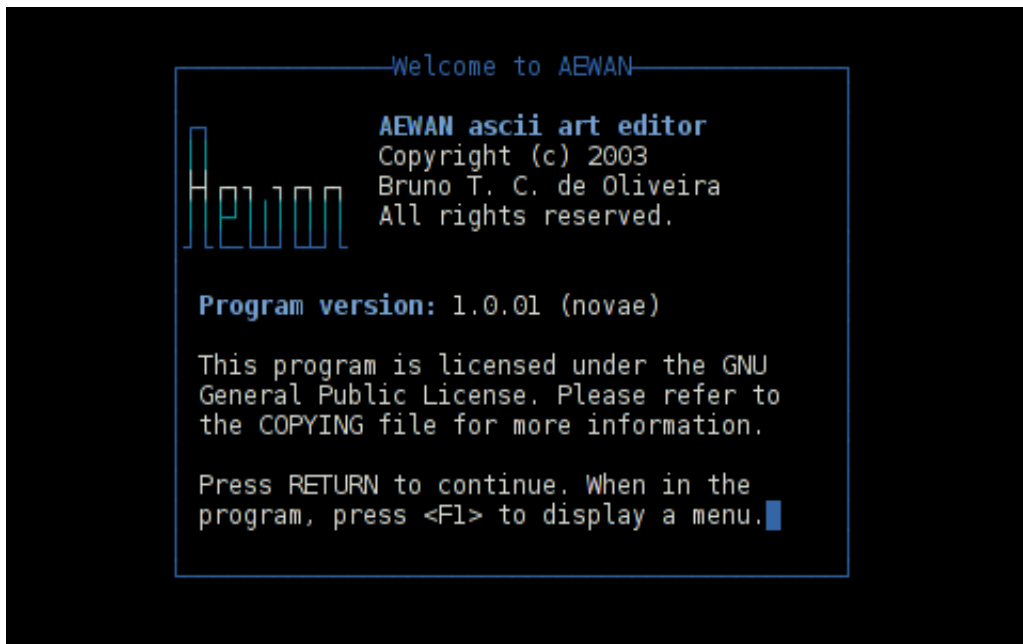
Welcome to AEWAN

Aewan

AEWAN ascii art editor
Copyright (c) 2003
Bruno T. C. de Oliveira
All rights reserved.

Program version: 1.0.01 (novae)

This program is licensed under the GNU General Public License. Please refer to the COPYING file for more information.

Press RETURN to continue. When in the program, press <F1> to display a menu.